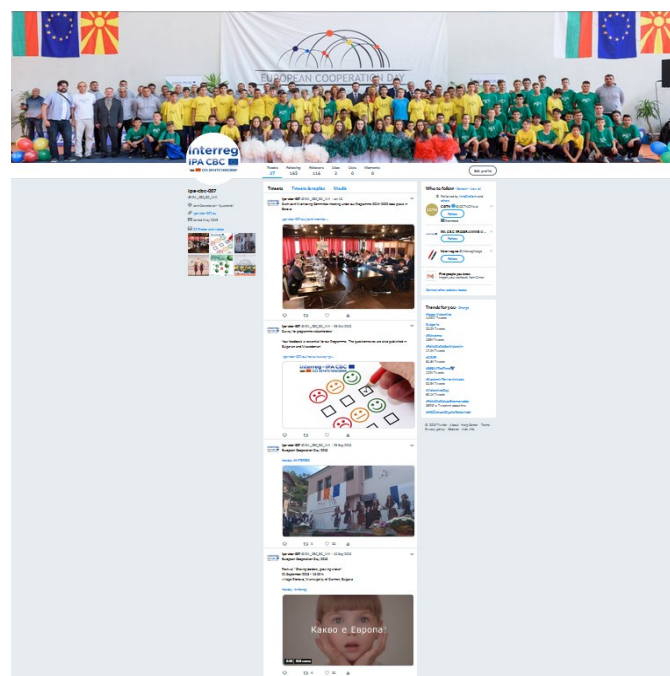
EUROPEAN COOPERATION DAY

interreg
IPA CBC

Tweets 27 Following 163 Followers 116 Likes 2 Lists 0 Moments 0

Edit profile

ipa-cbc-007

Tweets Tweets & replies Media

Who to follow

Trends for you

Какво е Европа?